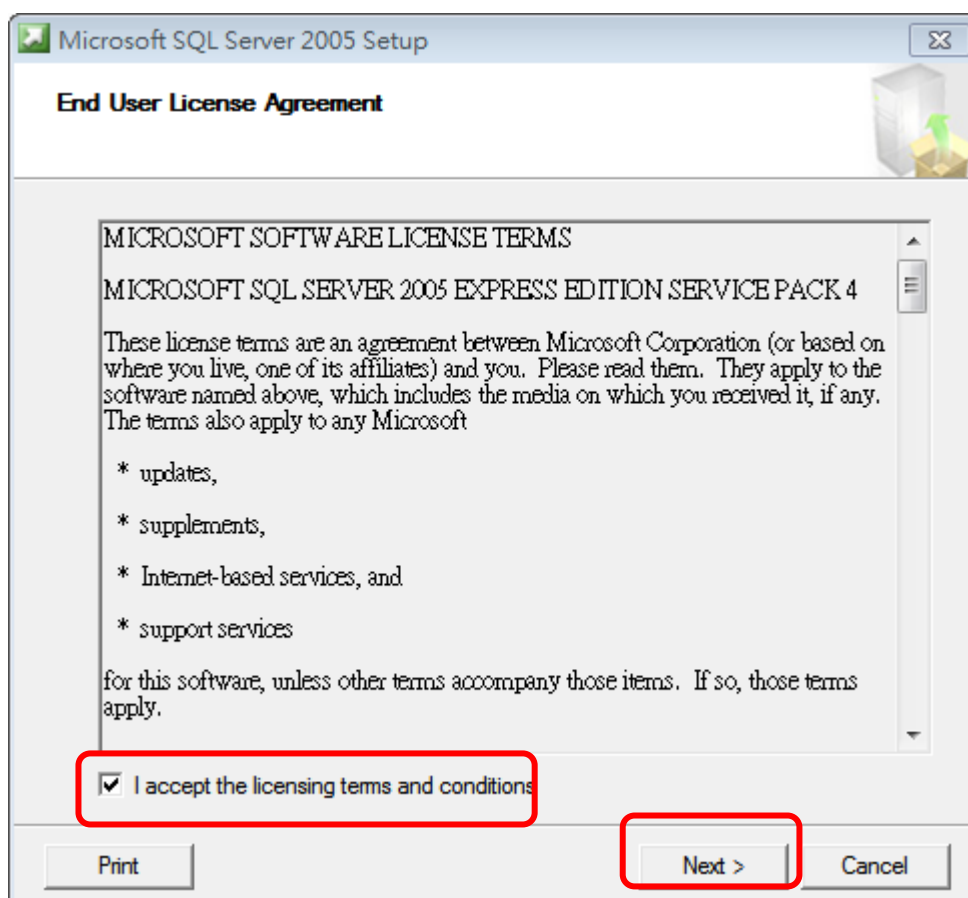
Microsoft SQL Server 2005 Setup

End User License Agreement

MICROSOFT SOFTWARE LICENSE TERMS

MICROSOFT SQL SERVER 2005 EXPRESS EDITION SERVICE PACK 4

These license terms are an agreement between Microsoft Corporation (or based on where you live, one of its affiliates) and you. Please read them. They apply to the software named above, which includes the media on which you received it, if any. The terms also apply to any Microsoft

* updates,

* supplements,

* Internet-based services, and

* support services

for this software, unless other terms accompany those items. If so, those terms apply.

I accept the licensing terms and conditions

Print

Next >

Cancel